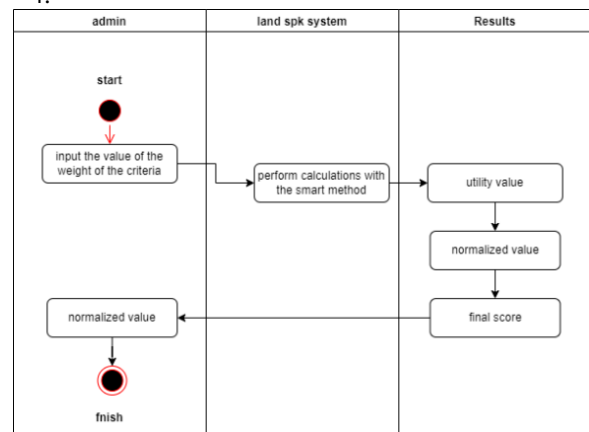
admin

land spk system

Results

start

input the value of the weight of the criteria

perform calculations with the smart method

utility value

normalized value

final score

normalized value

fnish